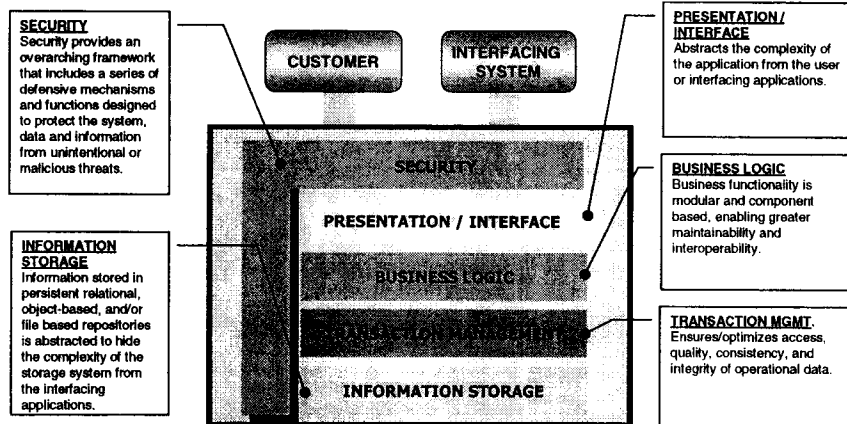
SECURITY
Security provides an overarching framework that includes a series of defensive mechanisms and functions designed to protect the system, data and information from unintentional or malicious threats.

INFORMATION STORAGE
Information stored in persistent relational, object-based, and/or file based repositories is abstracted to hide the complexity of the storage system from the interfacing applications.

CUSTOMER

INTERFACING SYSTEM

SECURITY

PRESENTATION / INTERFACE

BUSINESS LOGIC

TRANSACTION MANAGEMENT

INFORMATION STORAGE

PRESENTATION / INTERFACE
Abstracts the complexity of the application from the user or interfacing applications.

BUSINESS LOGIC
Business functionality is modular and component based, enabling greater maintainability and interoperability.

TRANSACTION MGMT.
Ensures/optimizes access, quality, consistency, and integrity of operational data.